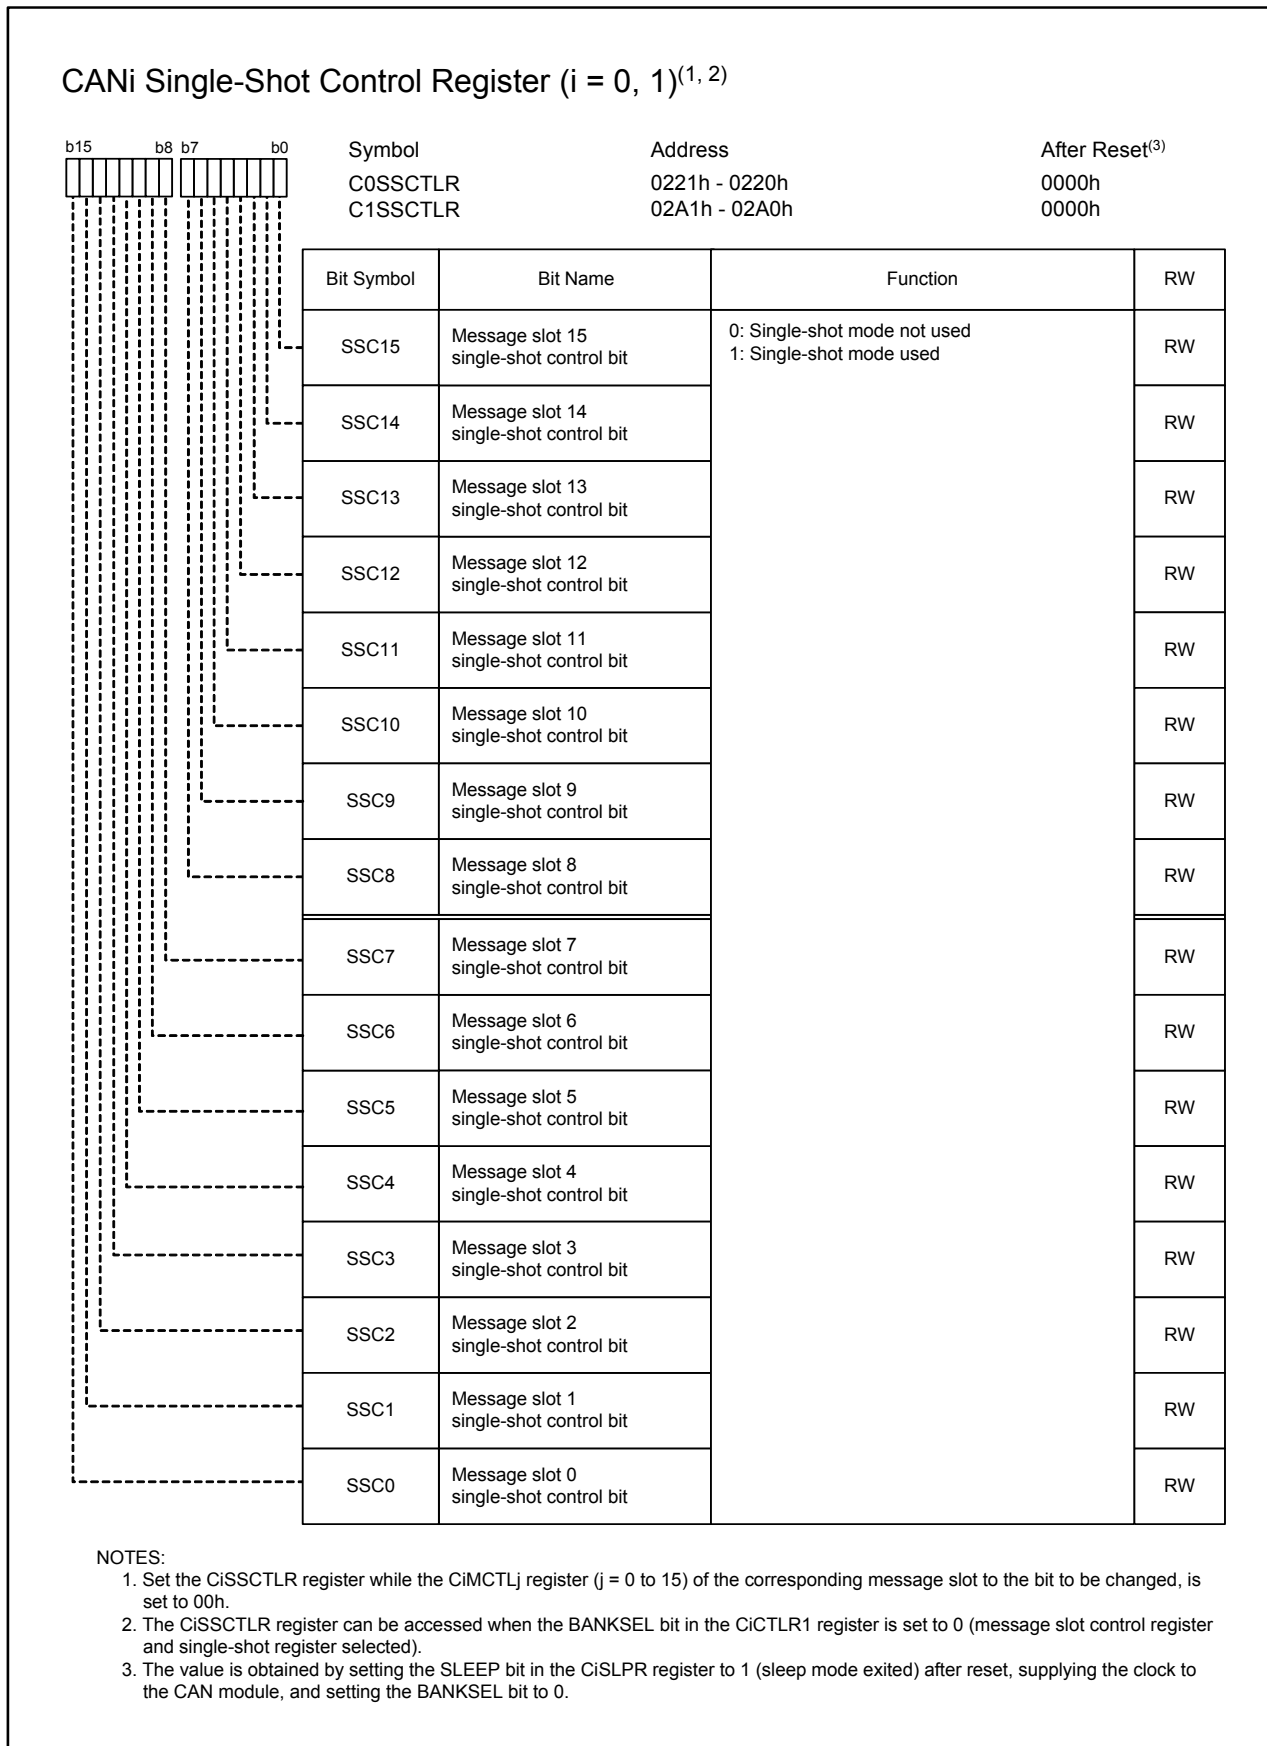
CANi Single-Shot Control Register (i = 0, 1)$^{(1, 2)}$

b15 b8 b7 b0

| Symbol | Address | After Reset$^{(3)}$ |
|---|---|---|
| C0SSCTLR | 0221h - 0220h | 0000h |
| C1SSCTLR | 02A1h - 02A0h | 0000h |

| Bit Symbol | Bit Name | Function | RW |
|---|---|---|---|
| SSC15 | Message slot 15 single-shot control bit | 0: Single-shot mode not used<br>1: Single-shot mode used | RW |
| SSC14 | Message slot 14 single-shot control bit | | RW |
| SSC13 | Message slot 13 single-shot control bit | | RW |
| SSC12 | Message slot 12 single-shot control bit | | RW |
| SSC11 | Message slot 11 single-shot control bit | | RW |
| SSC10 | Message slot 10 single-shot control bit | | RW |
| SSC9 | Message slot 9 single-shot control bit | | RW |
| SSC8 | Message slot 8 single-shot control bit | | RW |
| SSC7 | Message slot 7 single-shot control bit | | RW |
| SSC6 | Message slot 6 single-shot control bit | | RW |
| SSC5 | Message slot 5 single-shot control bit | | RW |
| SSC4 | Message slot 4 single-shot control bit | | RW |
| SSC3 | Message slot 3 single-shot control bit | | RW |
| SSC2 | Message slot 2 single-shot control bit | | RW |
| SSC1 | Message slot 1 single-shot control bit | | RW |
| SSC0 | Message slot 0 single-shot control bit | | RW |

NOTES:
1. Set the CiSSCTLR register while the CiMCTLj register (j = 0 to 15) of the corresponding message slot to the bit to be changed, is set to 00h.
2. The CiSSCTLR register can be accessed when the BANKSEL bit in the CiCTLR1 register is set to 0 (message slot control register and single-shot register selected).
3. The value is obtained by setting the SLEEP bit in the CiSLPR register to 1 (sleep mode exited) after reset, supplying the clock to the CAN module, and setting the BANKSEL bit to 0.